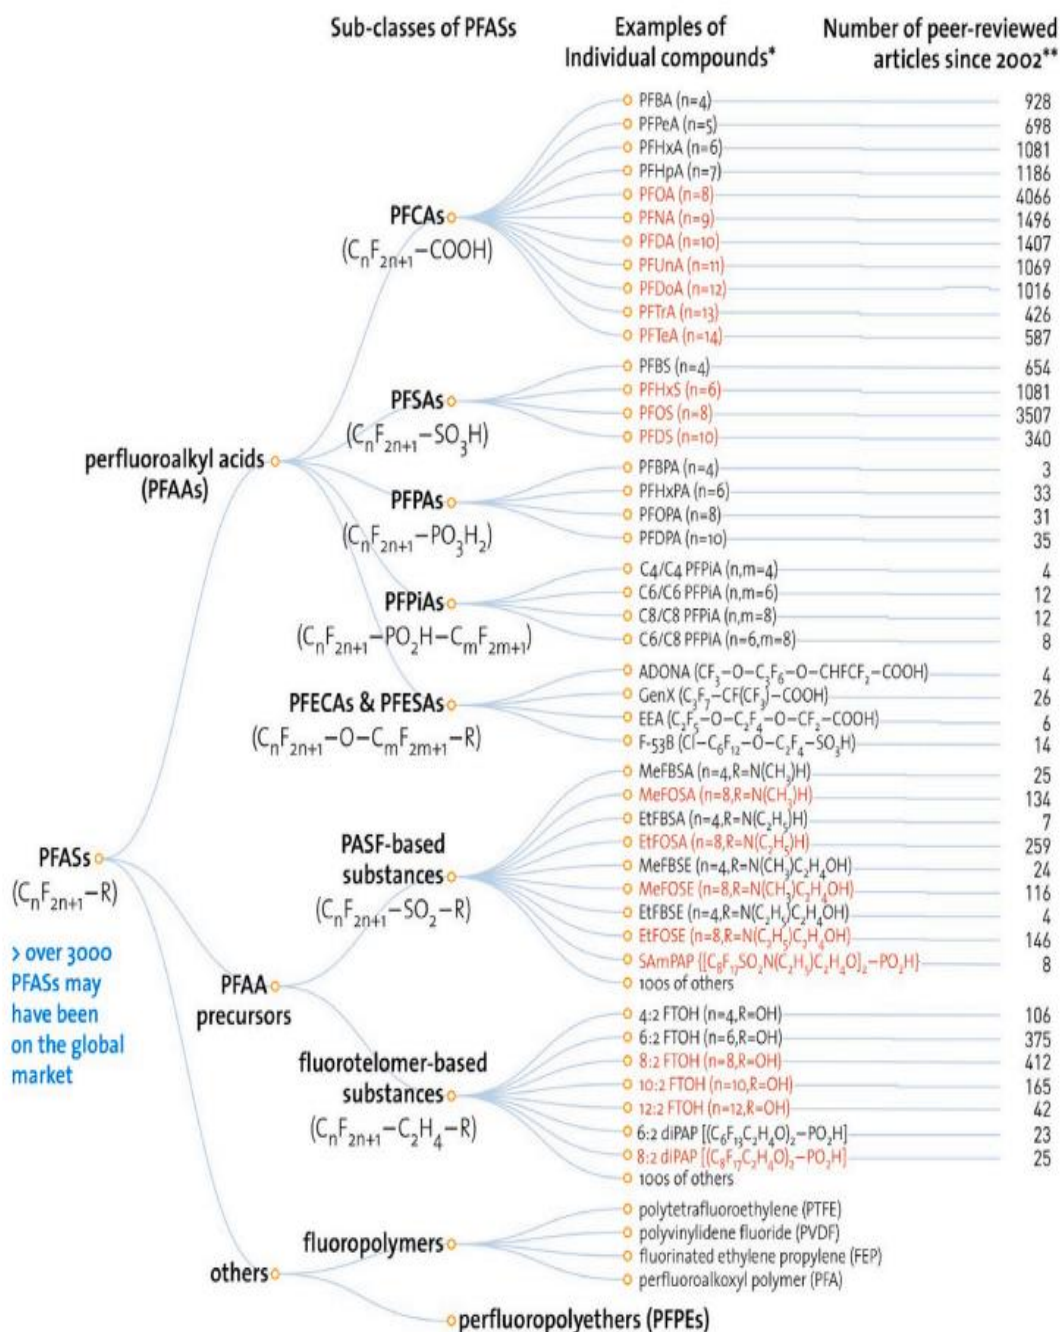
Sub-classes of PFASs

Examples of Individual compounds*

Number of peer-reviewed articles since 2002**

PFASs
($C_nF_{2n+1}-R$)

> over 3000 PFASs may have been on the global market

perfluoroalkyl acids (PFAAs)

PFCAs
($C_nF_{2n+1}-COOH$)

PFBA (n=4) 928
PFPeA (n=5) 698
PFHxA (n=6) 1081
PFHpA (n=7) 1186
PFOA (n=8) 4066
PFNA (n=9) 1496
PFDA (n=10) 1407
PFUnA (n=11) 1069
PFDoA (n=12) 1016
PFTrA (n=13) 426
PFTeA (n=14) 587

PFSAs
($C_nF_{2n+1}-SO_3H$)

PFBS (n=4) 654
PFHxS (n=6) 1081
PFOS (n=8) 3507
PFDS (n=10) 340

PFPAs
($C_nF_{2n+1}-PO_3H_2$)

PFBPA (n=4) 3
PFHxPA (n=6) 33
PFOPA (n=8) 31
PFDPA (n=10) 35

PFPiAs
($C_nF_{2n+1}-PO_2H-C_mF_{2m+1}$)

C4/C4 PFPiA (n,m=4) 4
C6/C6 PFPiA (n,m=6) 12
C8/C8 PFPiA (n,m=8) 12
C6/C8 PFPiA (n=6,m=8) 8

PFECAs & PFESAs
($C_nF_{2n+1}-O-C_mF_{2m+1}-R$)

ADONA ($CF_3-O-C_3F_6-O-CHFCF_2-COOH$) 4
GenX ($C_3F_7-CF(CF_3)-COOH$) 26
EEA ($C_2F_5-O-C_2F_4-O-CF_2-COOH$) 6
F-53B ($Cl-C_6F_{12}-O-C_2F_4-SO_3H$) 14

PFAA precursors

PASF-based substances
($C_nF_{2n+1}-SO_2-R$)

MeFBSA (n=4,R=N(CH$_3$)H) 25
MeFOSA (n=8,R=N(CH$_3$)H) 134
EtFBSA (n=4,R=N(C$_2$H$_5$)H) 7
EtFOSA (n=8,R=N(C$_2$H$_5$)H) 259
MeFBSE (n=4,R=N(CH$_3$)C$_2$H$_4$OH) 24
MeFOSE (n=8,R=N(CH$_3$)C$_2$H$_4$OH) 116
EtFBSE (n=4,R=N(C$_2$H$_5$)C$_2$H$_4$OH) 4
EtFOSE (n=8,R=N(C$_2$H$_5$)C$_2$H$_4$OH) 146
SAmPAP {[$C_8F_{17}SO_2N(C_2H_5)C_2H_4O]_2-PO_2H$} 8
100s of others

fluorotelomer-based substances
($C_nF_{2n+1}-C_2H_4-R$)

4:2 FTOH (n=4,R=OH) 106
6:2 FTOH (n=6,R=OH) 375
8:2 FTOH (n=8,R=OH) 412
10:2 FTOH (n=10,R=OH) 165
12:2 FTOH (n=12,R=OH) 42
6:2 diPAP [$(C_6F_{13}C_2H_4O)_2-PO_2H$] 23
8:2 diPAP [$(C_8F_{17}C_2H_4O)_2-PO_2H$] 25
100s of others

others

fluoropolymers

polytetrafluoroethylene (PTFE)
polyvinylidene fluoride (PVDF)
fluorinated ethylene propylene (FEP)
perfluoroalkoxyl polymer (PFA)

perfluoropolyethers (PFPEs)